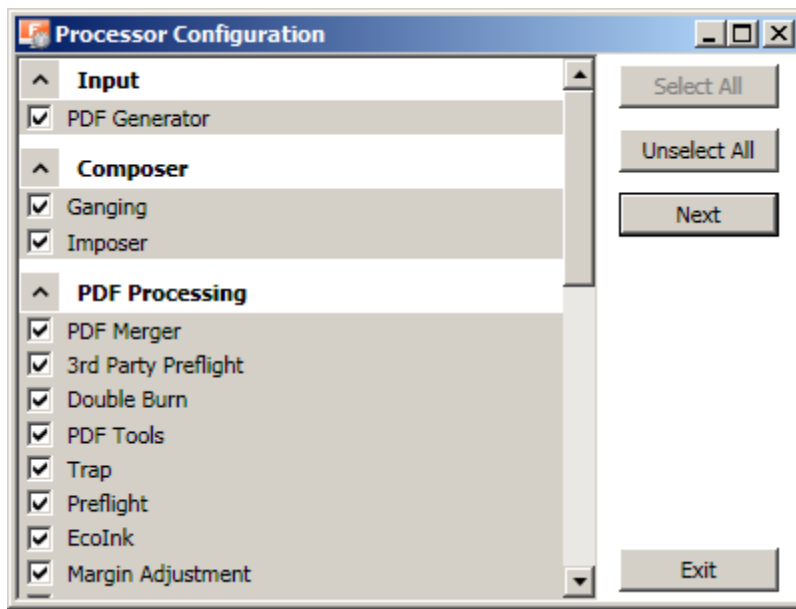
Processor Configuration

Input
PDF Generator

Composer
Ganging
Imposer

PDF Processing
PDF Merger
3rd Party Preflight
Double Burn
PDF Tools
Trap
Preflight
EcoInk
Margin Adjustment

Select All
Unselect All
Next
Exit